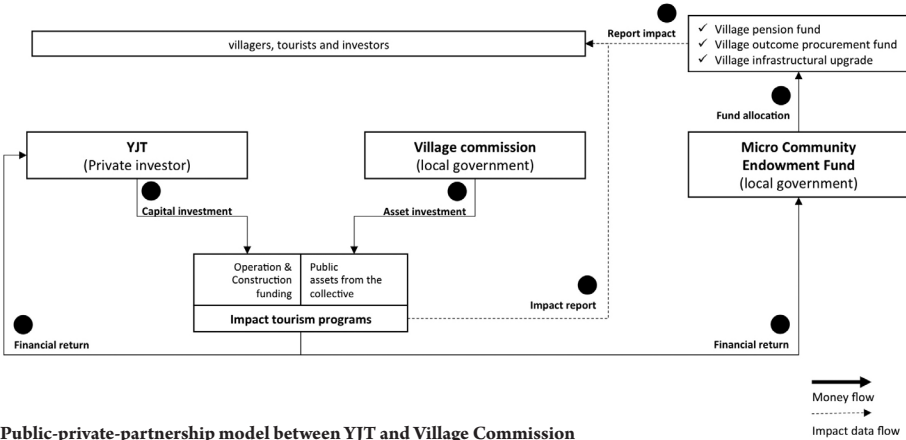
villagers, tourists and investors

Report impact

✓ Village pension fund
✓ Village outcome procurement fund
✓ Village infrastructural upgrade

Fund allocation

YJT
(Private investor)

Capital investment

Village commission
(local government)

Asset investment

Micro Community Endowment Fund
(local government)

Operation & Construction funding

Public assets from the collective

Impact tourism programs

Impact report

Financial return

Financial return

Money flow

Impact data flow

Public-private-partnership model between YJT and Village Commission